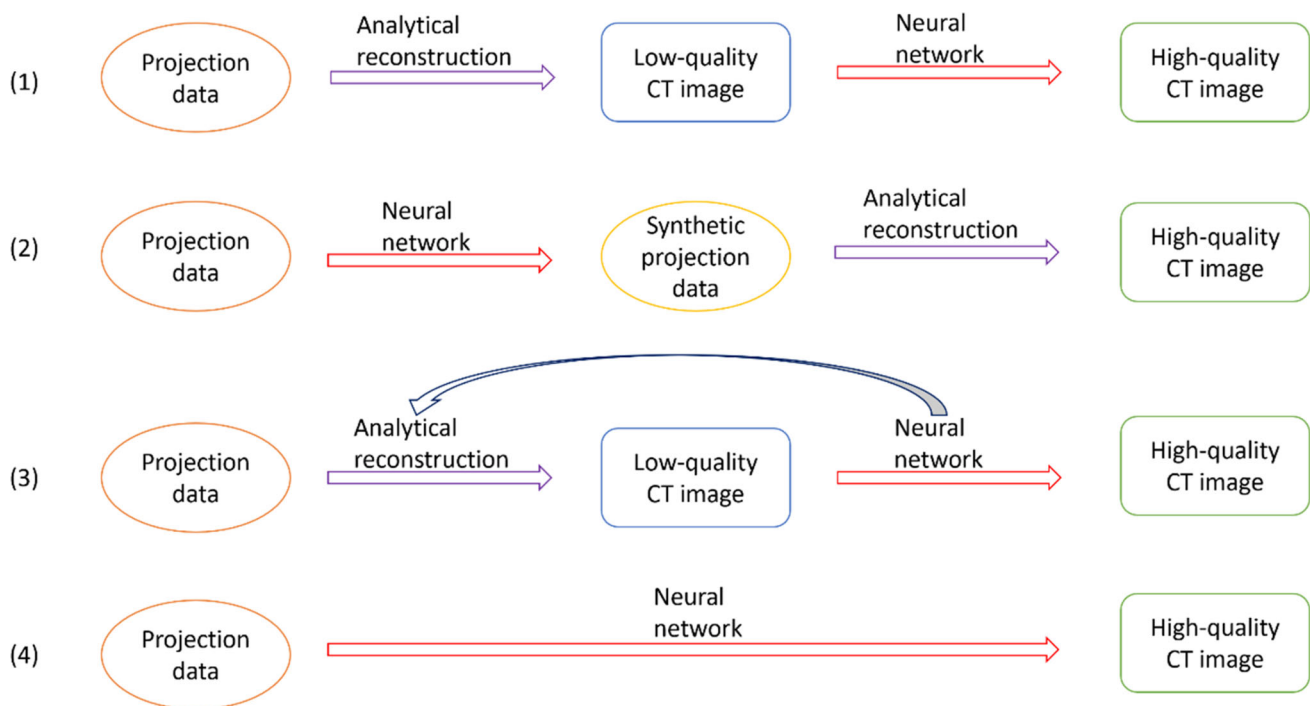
(1) Projection data
Analytical reconstruction
Low-quality CT image
Neural network
High-quality CT image

(2) Projection data
Neural network
Synthetic projection data
Analytical reconstruction
High-quality CT image

(3) Projection data
Analytical reconstruction
Low-quality CT image
Neural network
High-quality CT image

(4) Projection data
Neural network
High-quality CT image